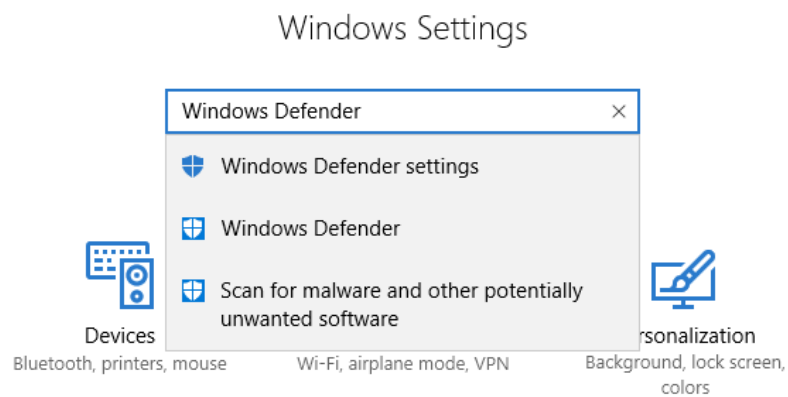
Windows Settings

Windows Defender

×

Windows Defender settings

Windows Defender

Scan for malware and other potentially unwanted software

Devices

Bluetooth, printers, mouse

Wi-Fi, airplane mode, VPN

rsonalization

Background, lock screen, colors